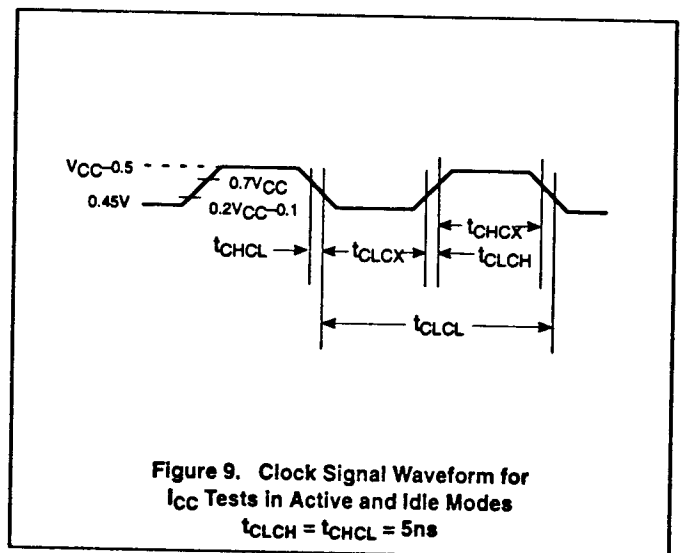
$V_{CC}$–0.5
0.45V
0.7$V_{CC}$
0.2$V_{CC}$–0.1
$t_{CHCL}$
$t_{CLCX}$
$t_{CHCX}$
$t_{CLCH}$
$t_{CLCL}$

Figure 9. Clock Signal Waveform for $I_{CC}$ Tests in Active and Idle Modes
$t_{CLCH} = t_{CHCL} = 5ns$